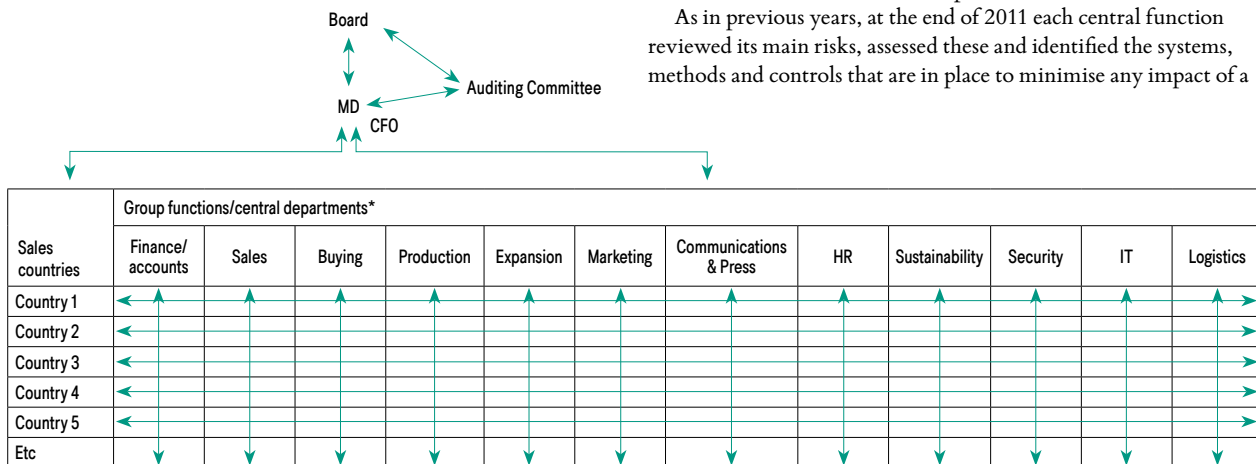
Board

Auditing Committee

MD

CFO

As in previous years, at the end of 2011 each central function reviewed its main risks, assessed these and identified the systems, methods and controls that are in place to minimise any impact of a

| Sales countries | Group functions/central departments* | | | | | | | | | | | |
|---|---|---|---|---|---|---|---|---|---|---|---|---|
| | Finance/ accounts | Sales | Buying | Production | Expansion | Marketing | Communications & Press | HR | Sustainability | Security | IT | Logistics |
| Country 1 | | | | | | | | | | | | |
| Country 2 | | | | | | | | | | | | |
| Country 3 | | | | | | | | | | | | |
| Country 4 | | | | | | | | | | | | |
| Country 5 | | | | | | | | | | | | |
| Etc | | | | | | | | | | | | |